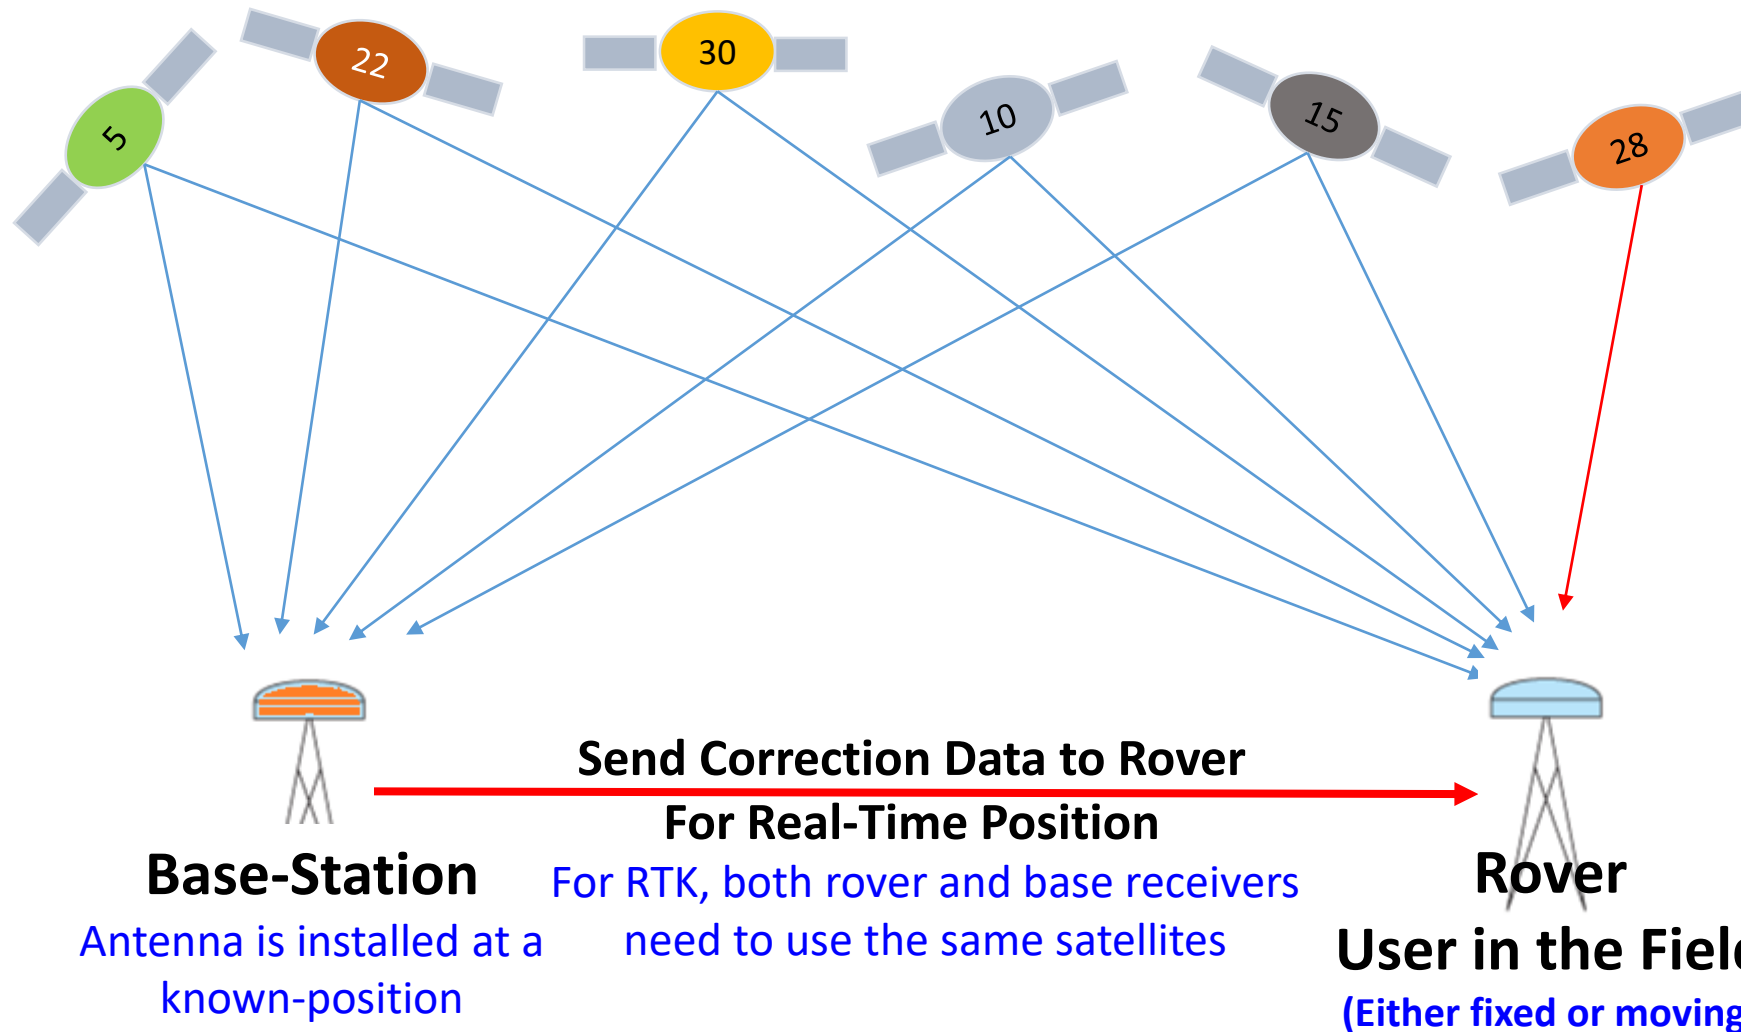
5

22

30

10

15

28

Send Correction Data to Rover

For Real-Time Position

Base-Station

Antenna is installed at a known-position

For RTK, both rover and base receivers need to use the same satellites

Rover

User in the Fiel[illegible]

(Either fixed or moving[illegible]